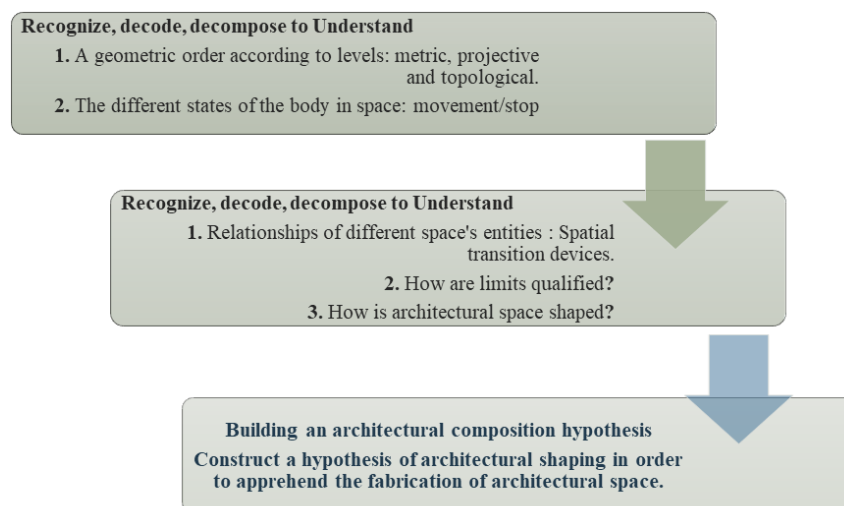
**Recognize, decode, decompose to Understand**

**1.** A geometric order according to levels: metric, projective and topological.

**2.** The different states of the body in space: movement/stop

**Recognize, decode, decompose to Understand**

**1.** Relationships of different space's entities : Spatial transition devices.

**2.** How are limits qualified?

**3.** How is architectural space shaped?

**Building an architectural composition hypothesis**

**Construct a hypothesis of architectural shaping in order to apprehend the fabrication of architectural space.**